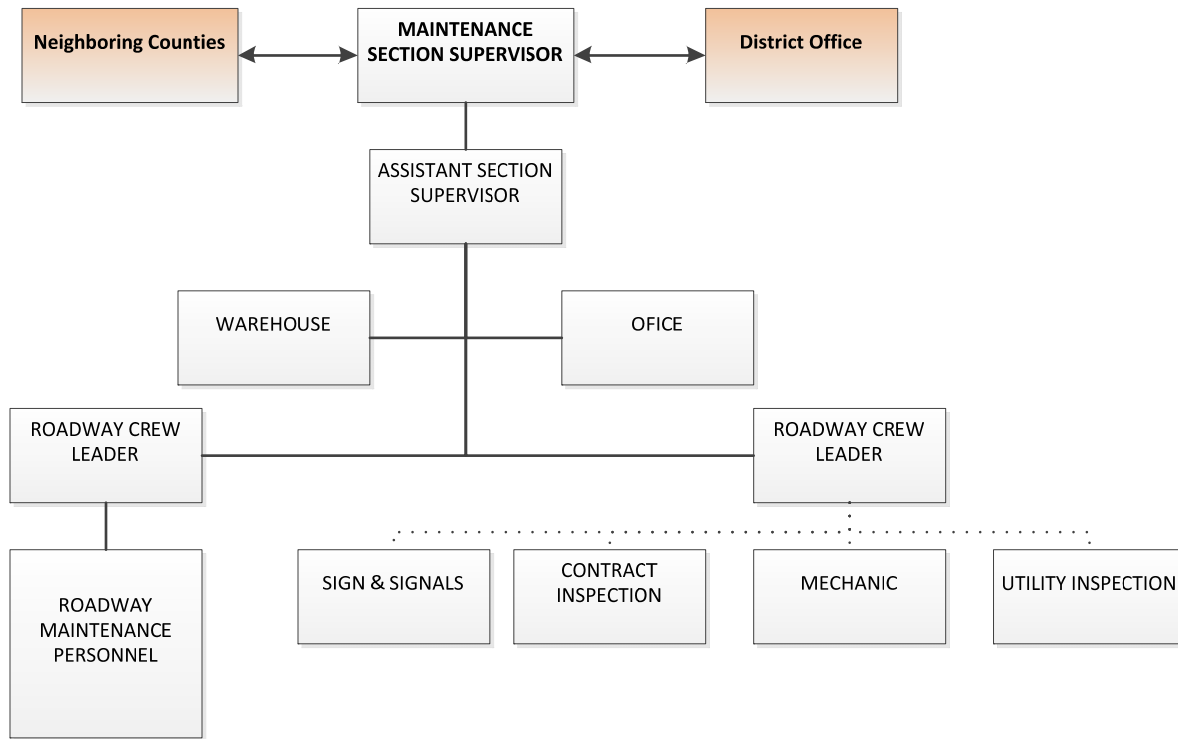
Neighboring Counties

MAINTENANCE SECTION SUPERVISOR

District Office

ASSISTANT SECTION SUPERVISOR

WAREHOUSE

OFICE

ROADWAY CREW LEADER

ROADWAY CREW LEADER

ROADWAY MAINTENANCE PERSONNEL

SIGN & SIGNALS

CONTRACT INSPECTION

MECHANIC

UTILITY INSPECTION